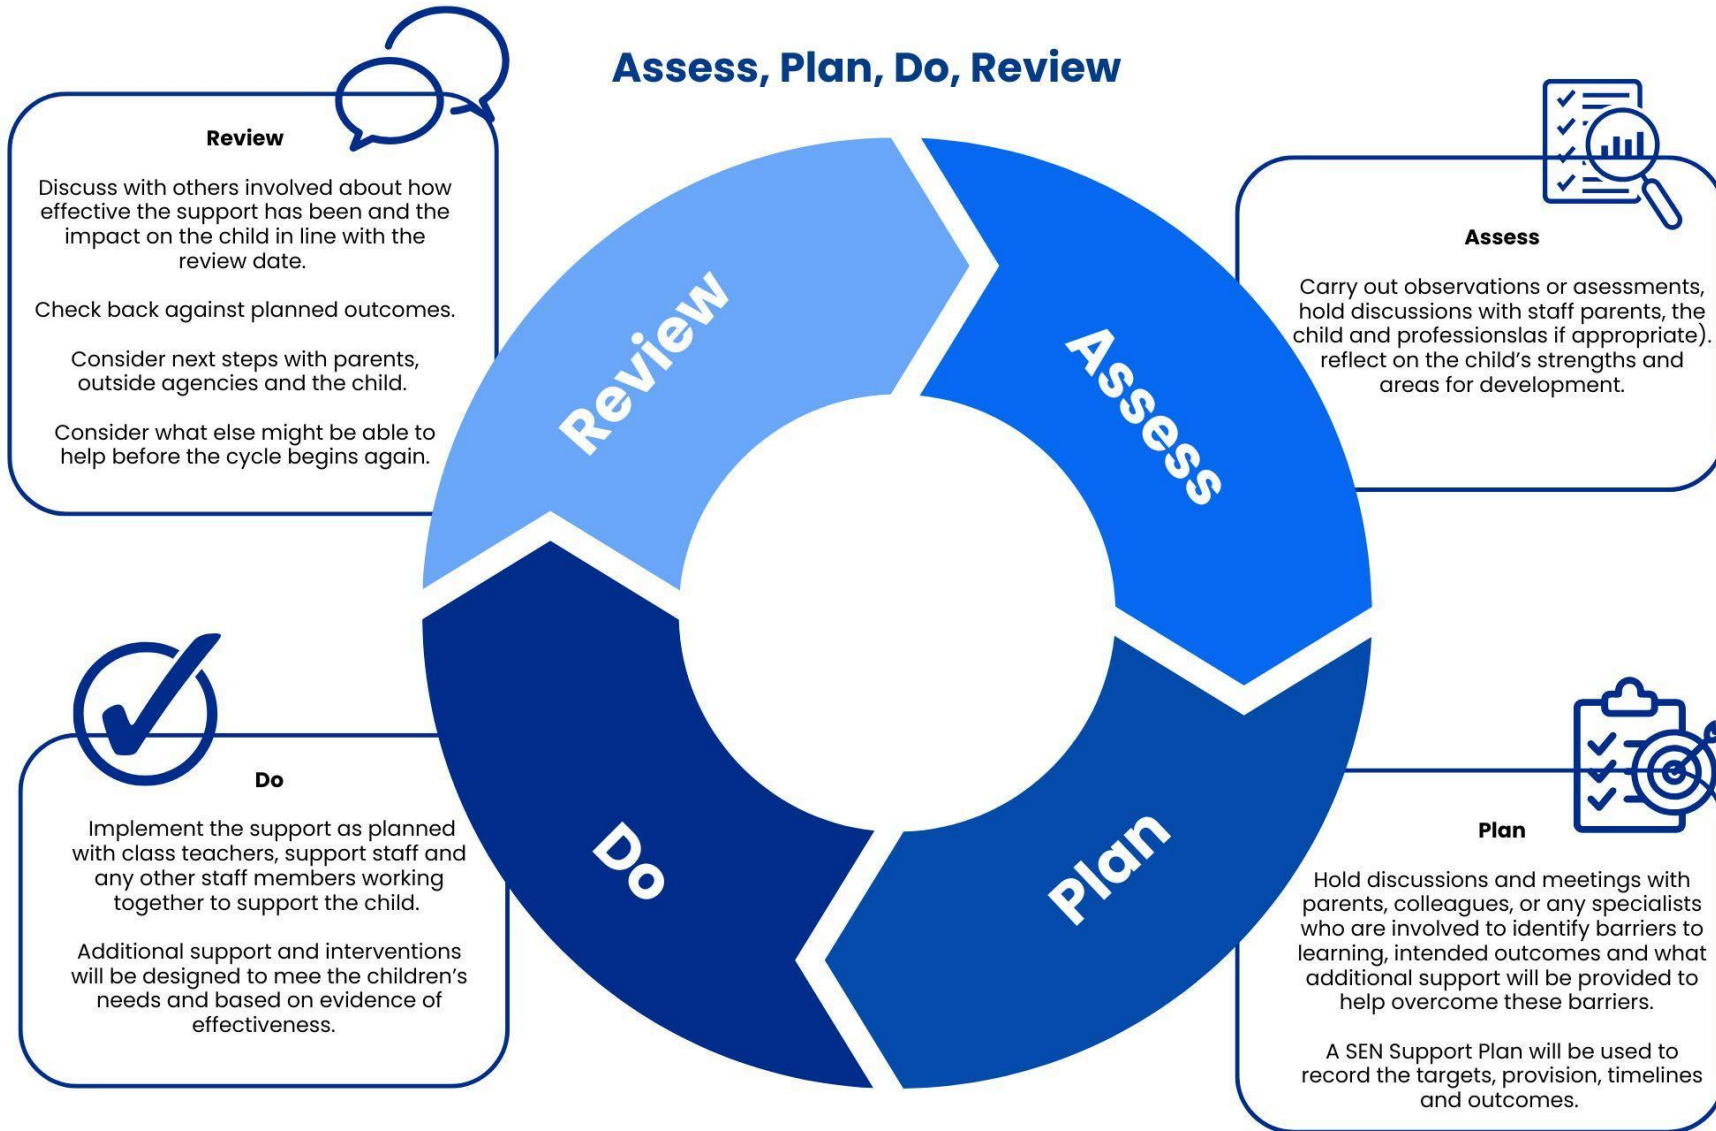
Assess, Plan, Do, Review

Review

Discuss with others involved about how effective the support has been and the impact on the child in line with the review date.

Check back against planned outcomes.

Consider next steps with parents, outside agencies and the child.

Consider what else might be able to help before the cycle begins again.

Assess

Carry out observations or asessments, hold discussions with staff parents, the child and professionslas if appropriate). reflect on the child's strengths and areas for development.

Review

Assess

Do

Plan

Do

Implement the support as planned with class teachers, support staff and any other staff members working together to support the child.

Additional support and interventions will be designed to mee the children's needs and based on evidence of effectiveness.

Plan

Hold discussions and meetings with parents, colleagues, or any specialists who are involved to identify barriers to learning, intended outcomes and what additional support will be provided to help overcome these barriers.

A SEN Support Plan will be used to record the targets, provision, timelines and outcomes.